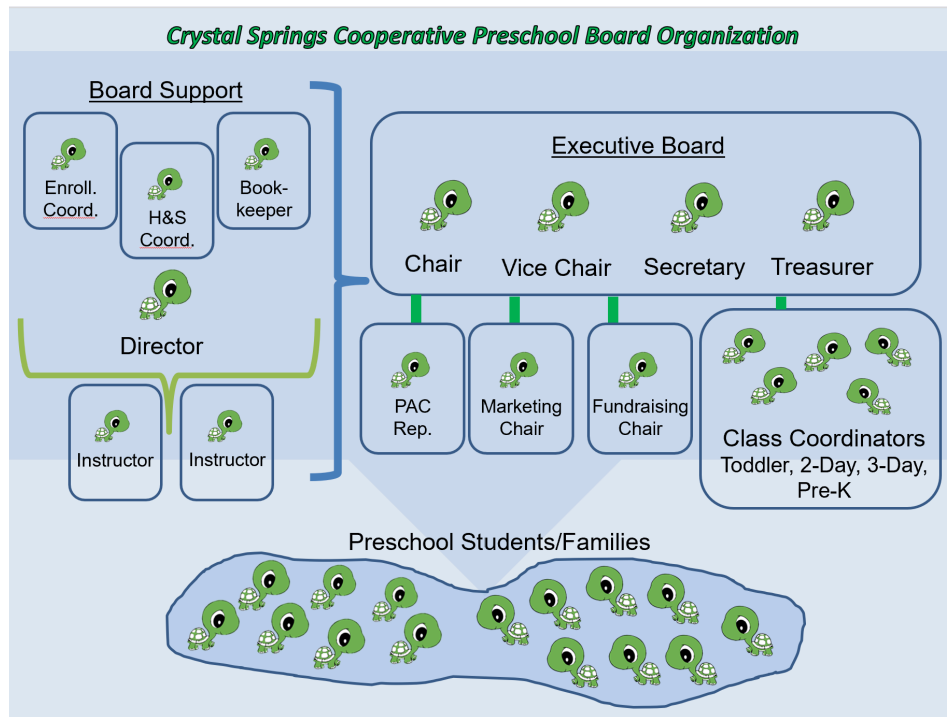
Crystal Springs Cooperative Preschool Board Organization

Board Support

Enroll. Coord.

H&S Coord.

Bookkeeper

Director

Instructor

Instructor

Executive Board

Chair

Vice Chair

Secretary

Treasurer

PAC Rep.

Marketing Chair

Fundraising Chair

Class Coordinators
Toddler, 2-Day, 3-Day, Pre-K

Preschool Students/Families